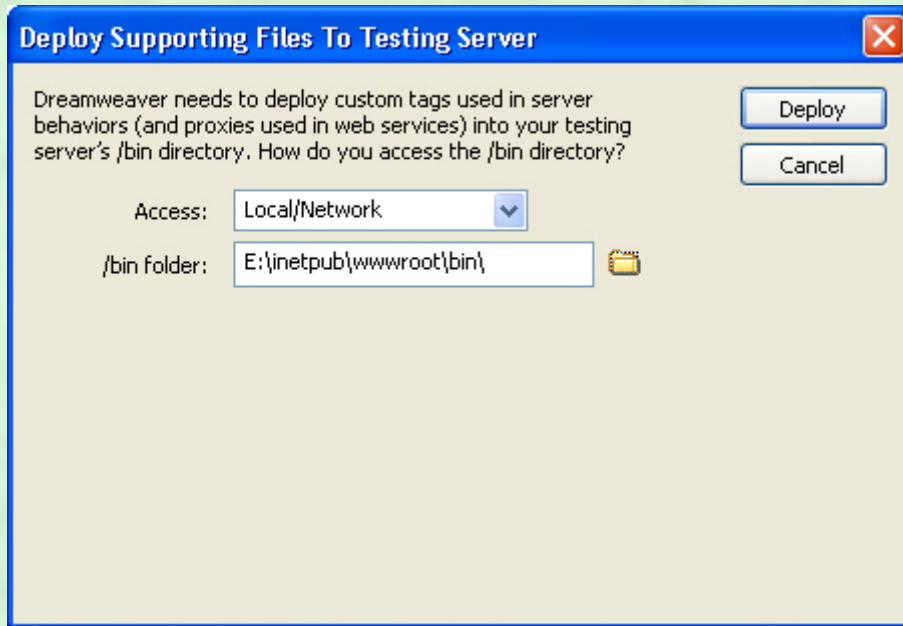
Deploy Supporting Files To Testing Server

Dreamweaver needs to deploy custom tags used in server behaviors (and proxies used in web services) into your testing server's /bin directory. How do you access the /bin directory?

Deploy

Cancel

Access: Local/Network

/bin folder: E:\inetpub\wwwroot\bin\